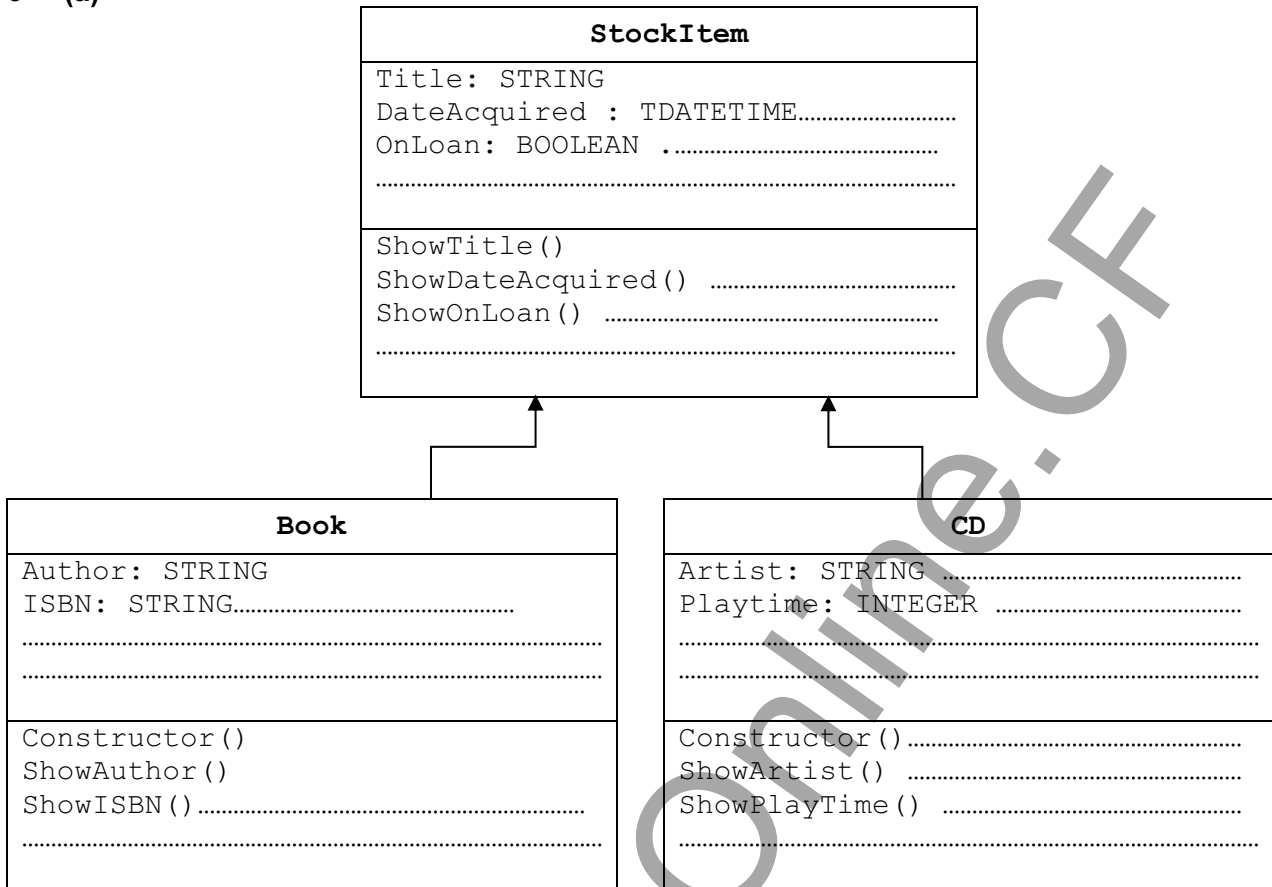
(a)

| StockItem |
|---|
| Title: STRING<br>DateAcquired : TDATETIME……………………<br>OnLoan: BOOLEAN .……………………………<br>…………………………………………………… |
| ShowTitle()<br>ShowDateAcquired() ……………………<br>ShowOnLoan() ………………………………<br>…………………………………………………… |

| Book |
|---|
| Author: STRING<br>ISBN: STRING…………………………………<br>……………………………………………………<br>…………………………………………………… |
| Constructor()<br>ShowAuthor()<br>ShowISBN()…………………………………………<br>…………………………………………………… |

| CD |
|---|
| Artist: STRING ………………………………<br>Playtime: INTEGER ……………………………<br>……………………………………………………<br>…………………………………………………… |
| Constructor()………………………………………<br>ShowArtist() ……………………………………<br>ShowPlayTime() ………………………………<br>…………………………………………………… |

Online.CF